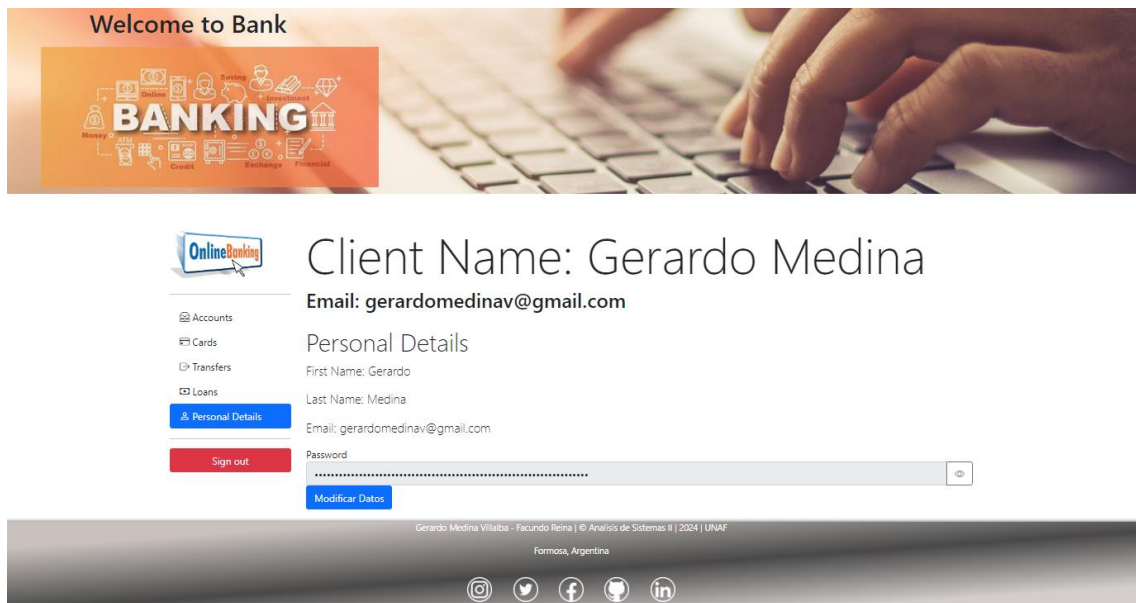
Welcome to Bank

Saving
Online
Investment
BANKING
Money
Credit
Exchange
Financial

OnlineBanking

Client Name: Gerardo Medina

Email: gerardomedinav@gmail.com

Accounts
Cards
Transfers
Loans
Personal Details
Sign out

Personal Details

First Name: Gerardo

Last Name: Medina

Email: gerardomedinav@gmail.com

Password
••••••••••••••••••••••••••••••••••••••••••••••••••••••••••••••••••••••

Modificar Datos

Gerardo Medina Villalba - Facundo Reina | © Analisis de Sistemas II | 2024 | UNAF

Formosa, Argentina